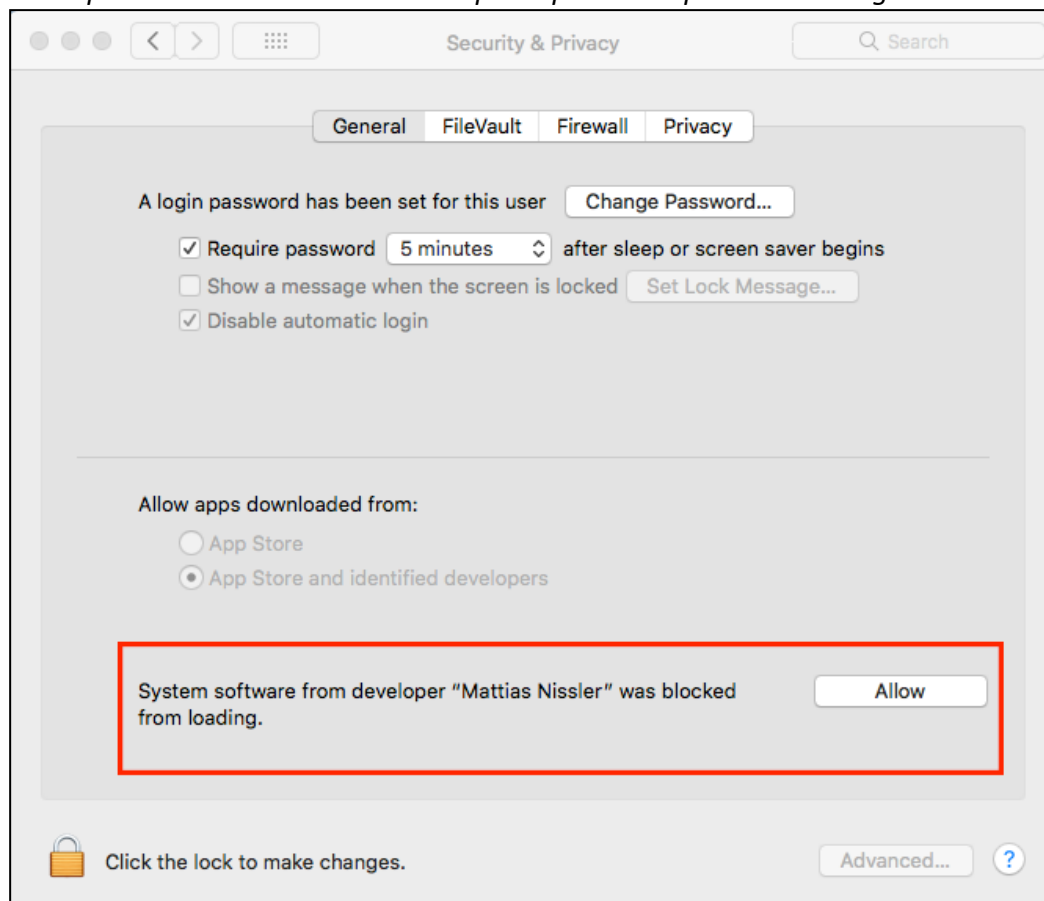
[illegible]

Security & Privacy

Search

General FileVault Firewall Privacy

A login password has been set for this user Change Password...

Require password 5 minutes after sleep or screen saver begins

Show a message when the screen is locked Set Lock Message...

Disable automatic login

Allow apps downloaded from:

App Store

App Store and identified developers

System software from developer "Mattias Nissler" was blocked from loading.

Allow

Click the lock to make changes.

Advanced...

?